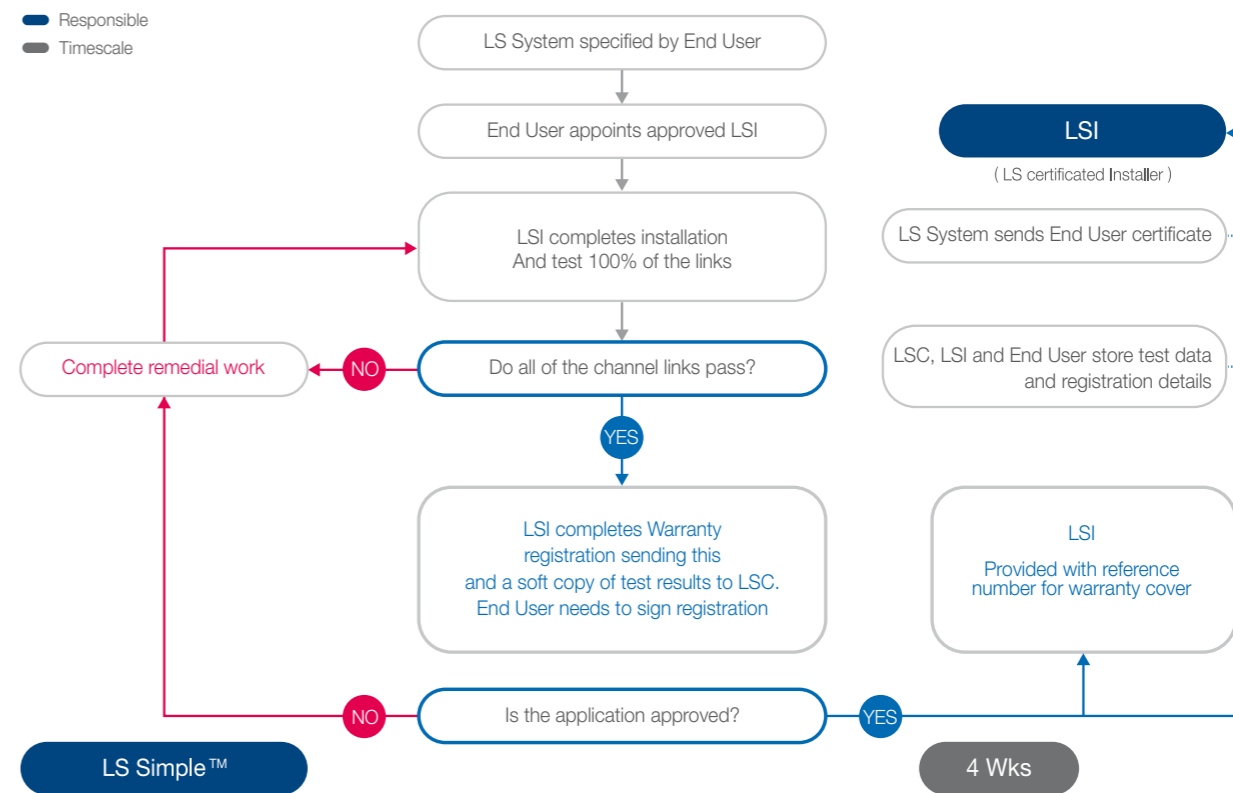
Responsible
Timescale

LS System specified by End User

End User appoints approved LSI

LSI completes installation
And test 100% of the links

Complete remedial work

NO

Do all of the channel links pass?

YES

LSI completes Warranty registration sending this and a soft copy of test results to LSC. End User needs to sign registration

NO

Is the application approved?

YES

LS Simple™

4 Wks

LSI
( LS certificated Installer )

LS System sends End User certificate

LSC, LSI and End User store test data and registration details

LSI

Provided with reference number for warranty cover